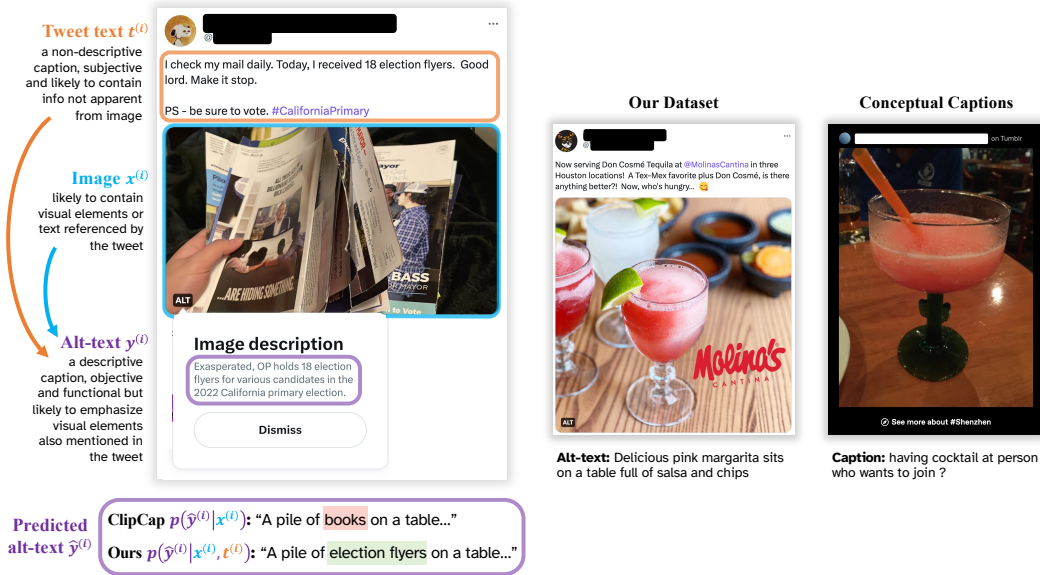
Tweet text $t^{(i)}$
a non-descriptive caption, subjective and likely to contain info not apparent from image

Image $x^{(i)}$
likely to contain visual elements or text referenced by the tweet

Alt-text $y^{(i)}$
a descriptive caption, objective and functional but likely to emphasize visual elements also mentioned in the tweet

@

I check my mail daily. Today, I received 18 election flyers. Good lord. Make it stop.

PS - be sure to vote. #CaliforniaPrimary

...ARE HIDING SOMETHING

BASS
MAYOR

to Vote

ALT

Image description

Exasperated, OP holds 18 election flyers for various candidates in the 2022 California primary election.

Dismiss

Our Dataset

@

Now serving Don Cosmé Tequila at @MolinasCantina in three Houston locations! A Tex-Mex favorite plus Don Cosmé, is there anything better?! Now, who's hungry... 😋

Molina's
CANTINA

ALT

Alt-text: Delicious pink margarita sits on a table full of salsa and chips

Conceptual Captions

on Tumblr

See more about #Shenzhen

Caption: having cocktail at person who wants to join ?

Predicted alt-text $\hat{y}^{(i)}$

ClipCap $p(\hat{y}^{(i)}|x^{(i)})$: “A pile of books on a table...”

Ours $p(\hat{y}^{(i)}|x^{(i)}, t^{(i)})$: “A pile of election flyers on a table...”